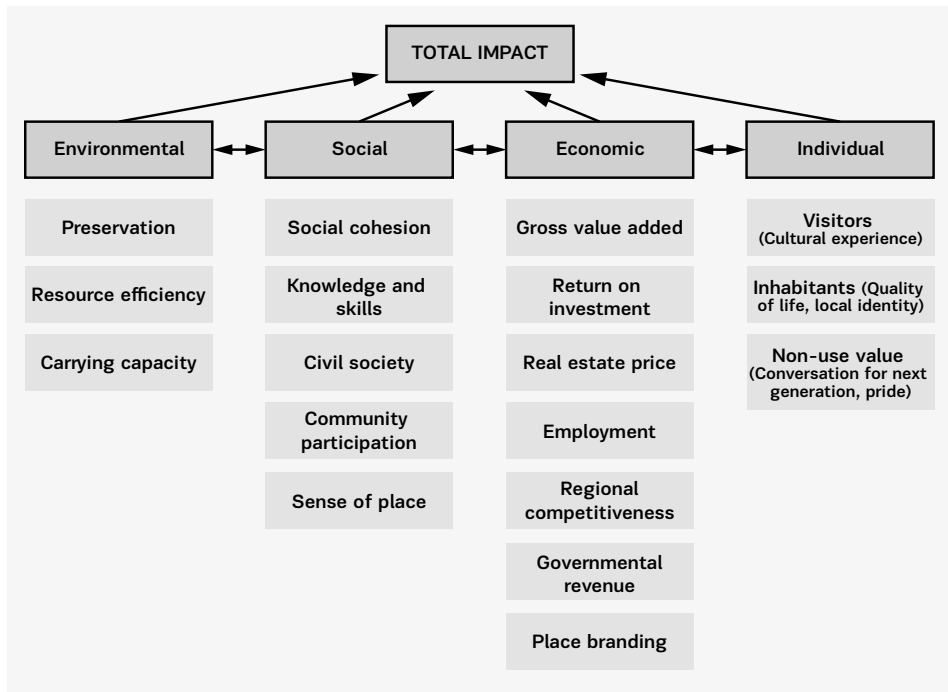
TOTAL IMPACT

Environmental

Social

Economic

Individual

Preservation

Resource efficiency

Carrying capacity

Social cohesion

Knowledge and skills

Civil society

Community participation

Sense of place

Gross value added

Return on investment

Real estate price

Employment

Regional competitiveness

Governmental revenue

Place branding

Visitors (Cultural experience)

Inhabitants (Quality of life, local identity)

Non-use value (Conversation for next generation, pride)